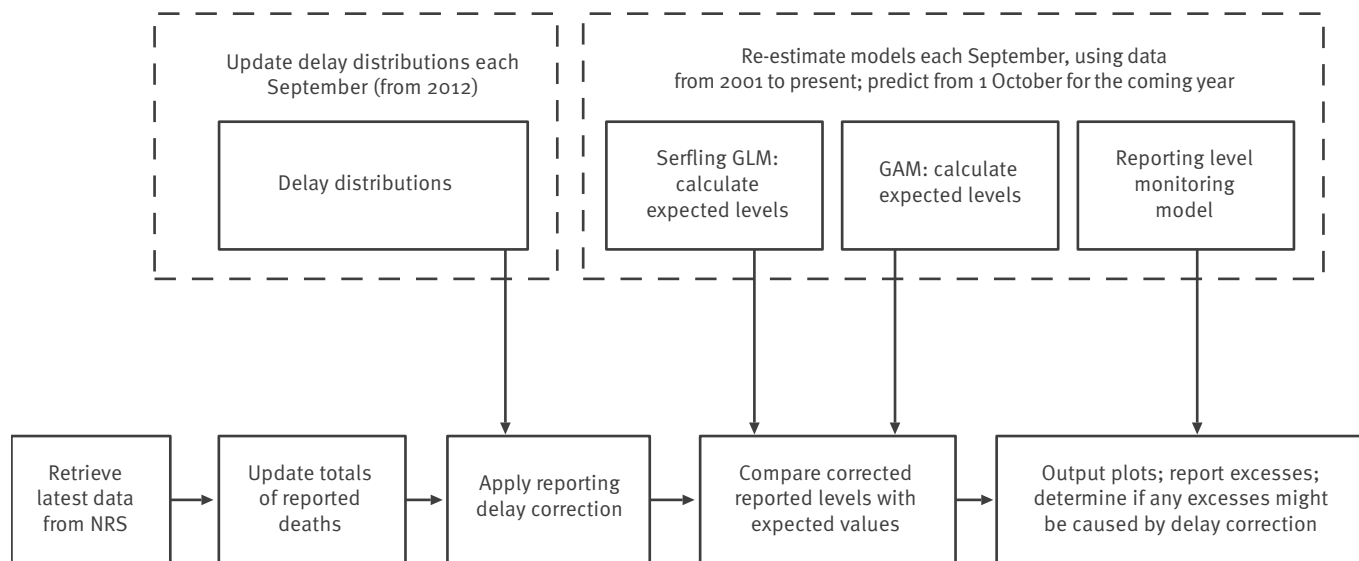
Update delay distributions each September (from 2012)

Delay distributions

Re-estimate models each September, using data from 2001 to present; predict from 1 October for the coming year

Serfling GLM: calculate expected levels

GAM: calculate expected levels

Reporting level monitoring model

Retrieve latest data from NRS

Update totals of reported deaths

Apply reporting delay correction

Compare corrected reported levels with expected values

Output plots; report excesses; determine if any excesses might be caused by delay correction